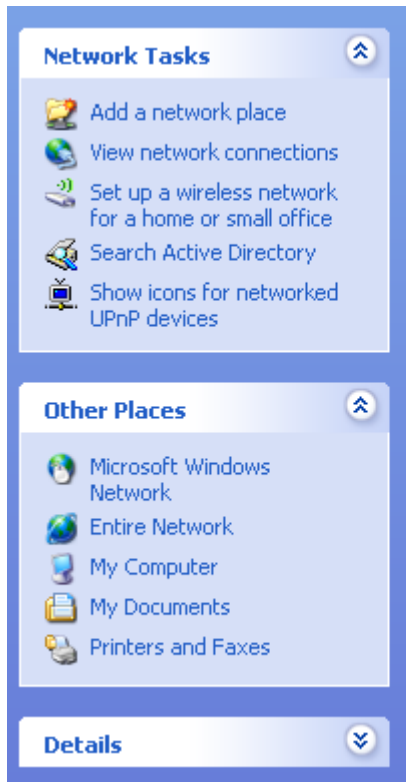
Network Tasks

Add a network place
View network connections
Set up a wireless network for a home or small office
Search Active Directory
Show icons for networked UPnP devices

Other Places

Microsoft Windows Network
Entire Network
My Computer
My Documents
Printers and Faxes

Details